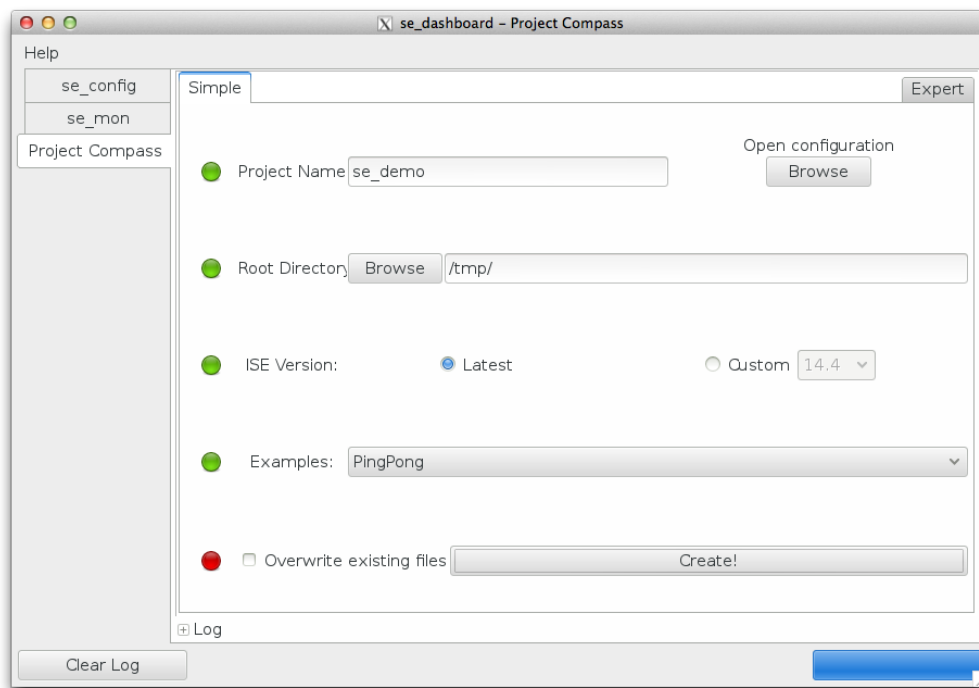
se_dashboard - Project Compass

Help

se_config

se_mon

Project Compass

Simple

Expert

Open configuration

Browse

Project Name se_demo

Root Director Browse /tmp/

ISE Version: Latest Custom 14.4

Examples: PingPong

Overwrite existing files Create!

Log

Clear Log